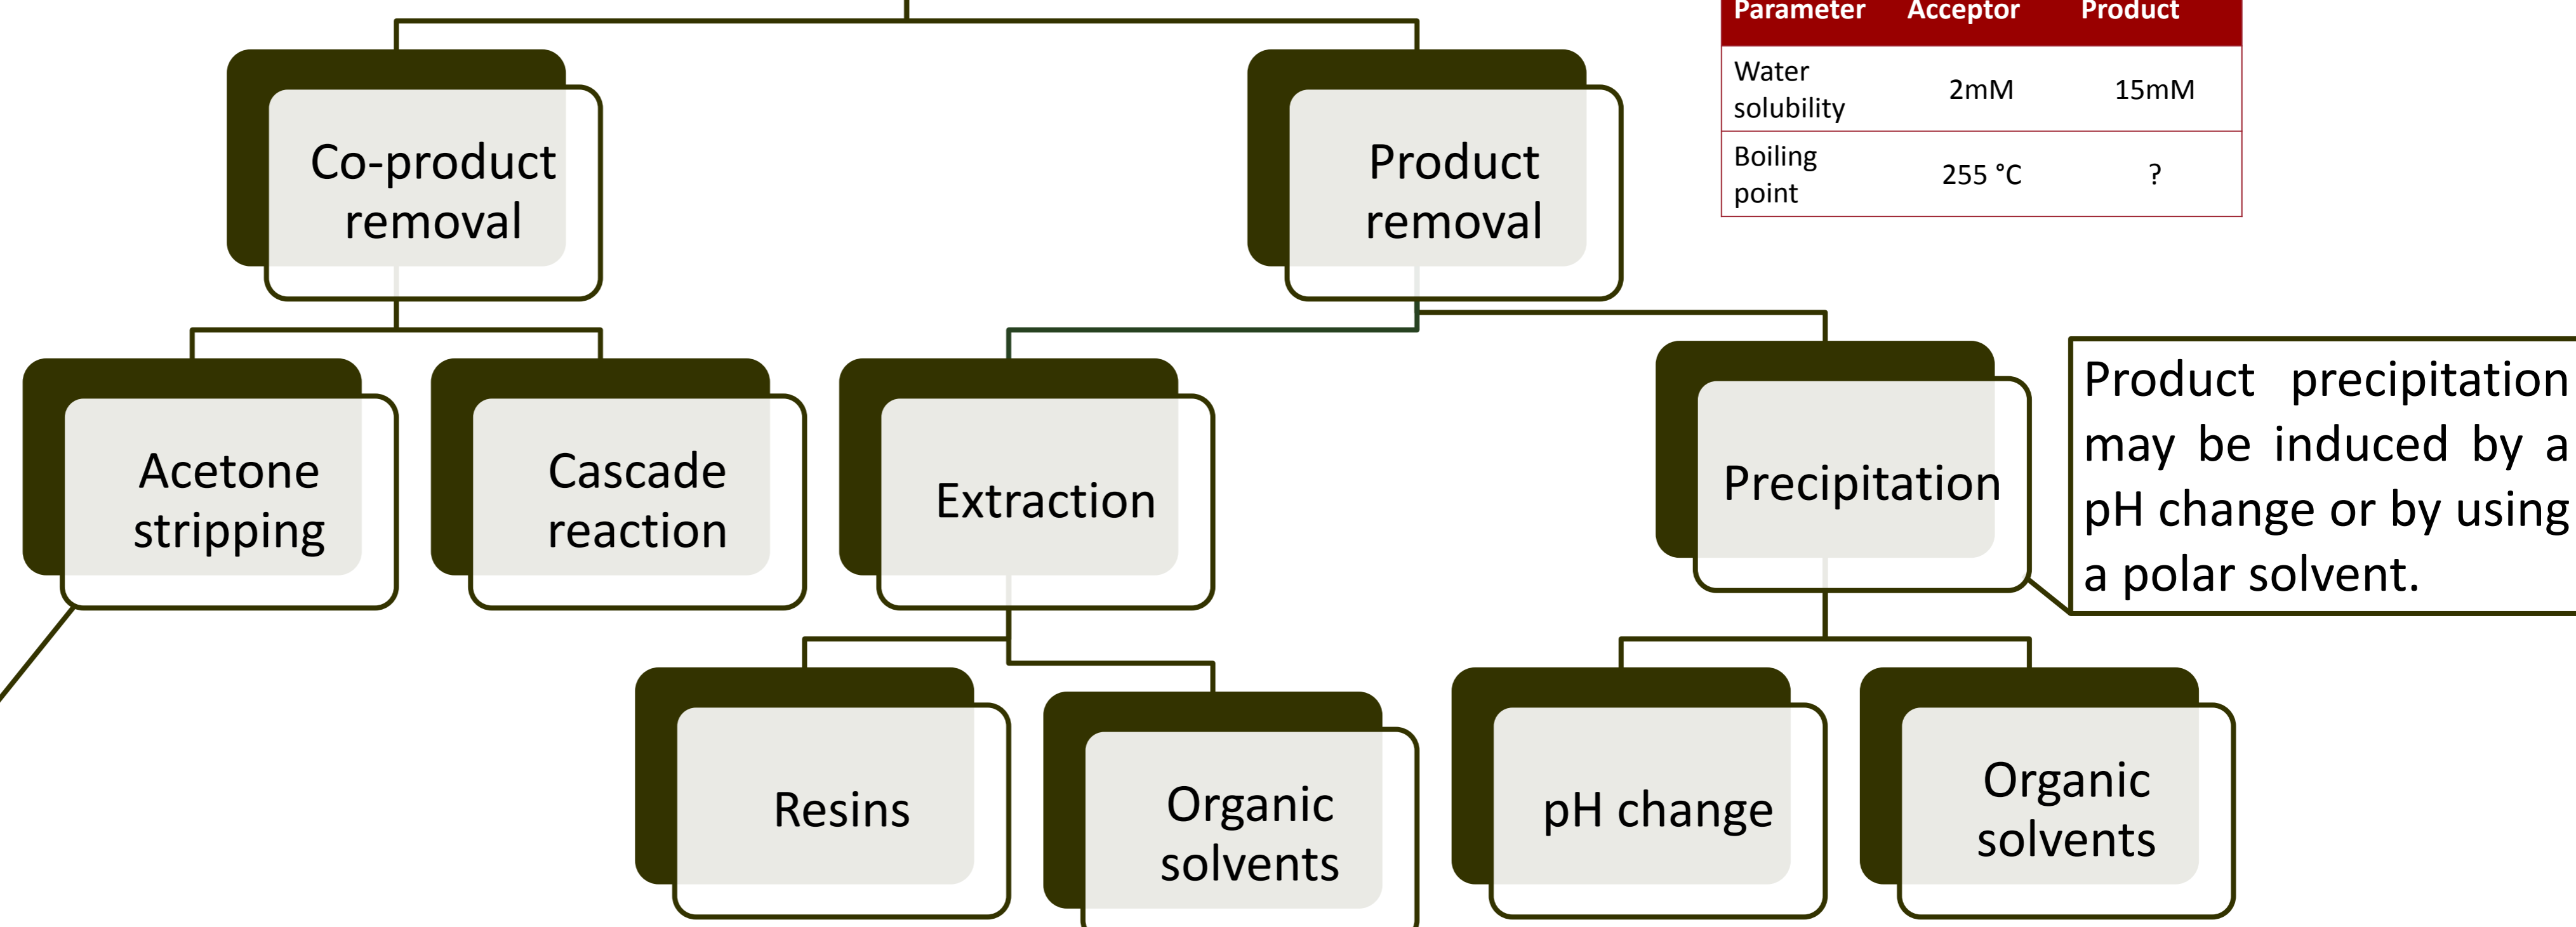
| Parameter | Acceptor | Product |
|---|---|---|
| Water solubility | 2mM | 15mM |
| Boiling point | 255 °C | ? |

Co-product removal

Product removal

Acetone stripping

Cascade reaction

Extraction

Precipitation

Product precipitation may be induced by a pH change or by using a polar solvent.

Resins

Organic solvents

pH change

Organic solvents